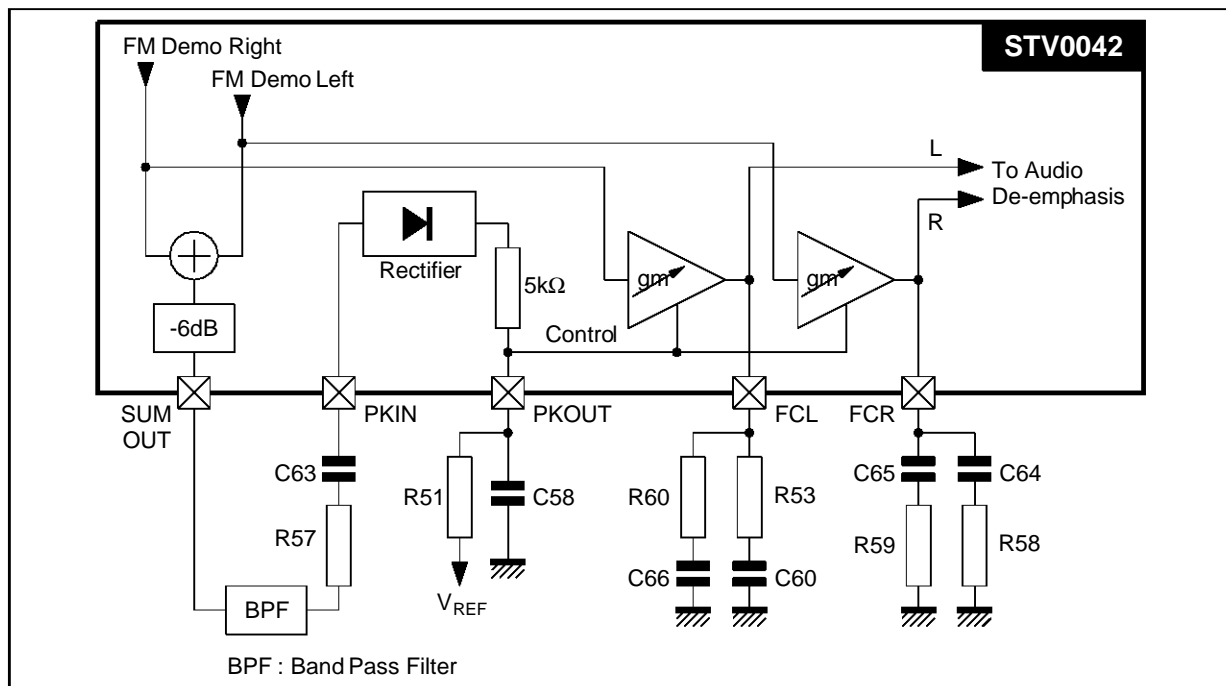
STV0042

FM Demo Right

FM Demo Left

L

To Audio De-emphasis

R

Rectifier

$5k\Omega$

gm

gm

-6dB

Control

SUM OUT

PKIN

PKOUT

FCL

FCR

C63

R57

BPF

R51

$V_{REF}$

C58

R60

C66

R53

C60

C65

R59

C64

R58

BPF : Band Pass Filter